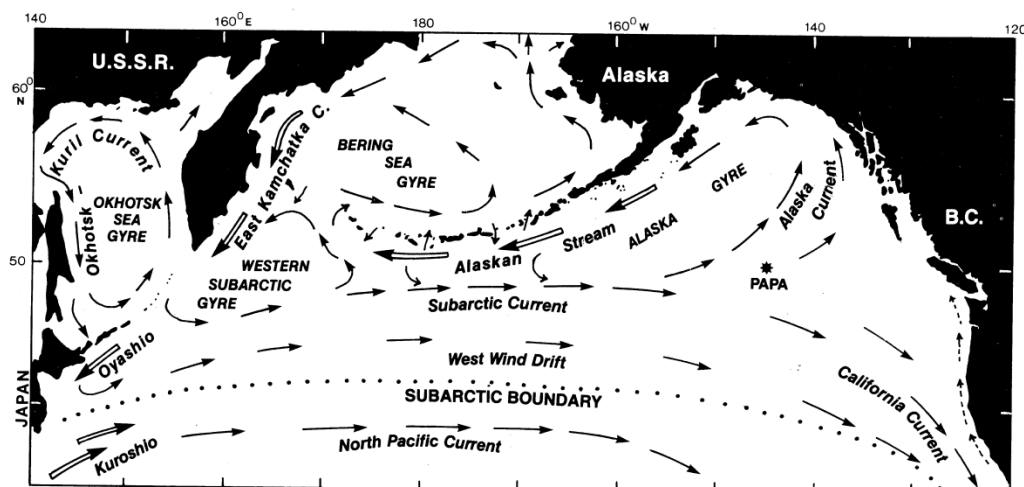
140
$160^0$E
180
$160^0$ W
140
120
$60^0$
N
50
U.S.S.R.
Alaska
Kuril Current
OKHOTSK SEA GYRE
Okhotsk
East Kamchatka C.
BERING SEA GYRE
WESTERN SUBARCTIC GYRE
Alaskan
Stream
ALASKA
GYRE
Alaska Current
B.C.
PAPA
Subarctic Current
Oyashio
West Wind Drift
JAPAN
SUBARCTIC BOUNDARY
California Current
Kuroshio
North Pacific Current